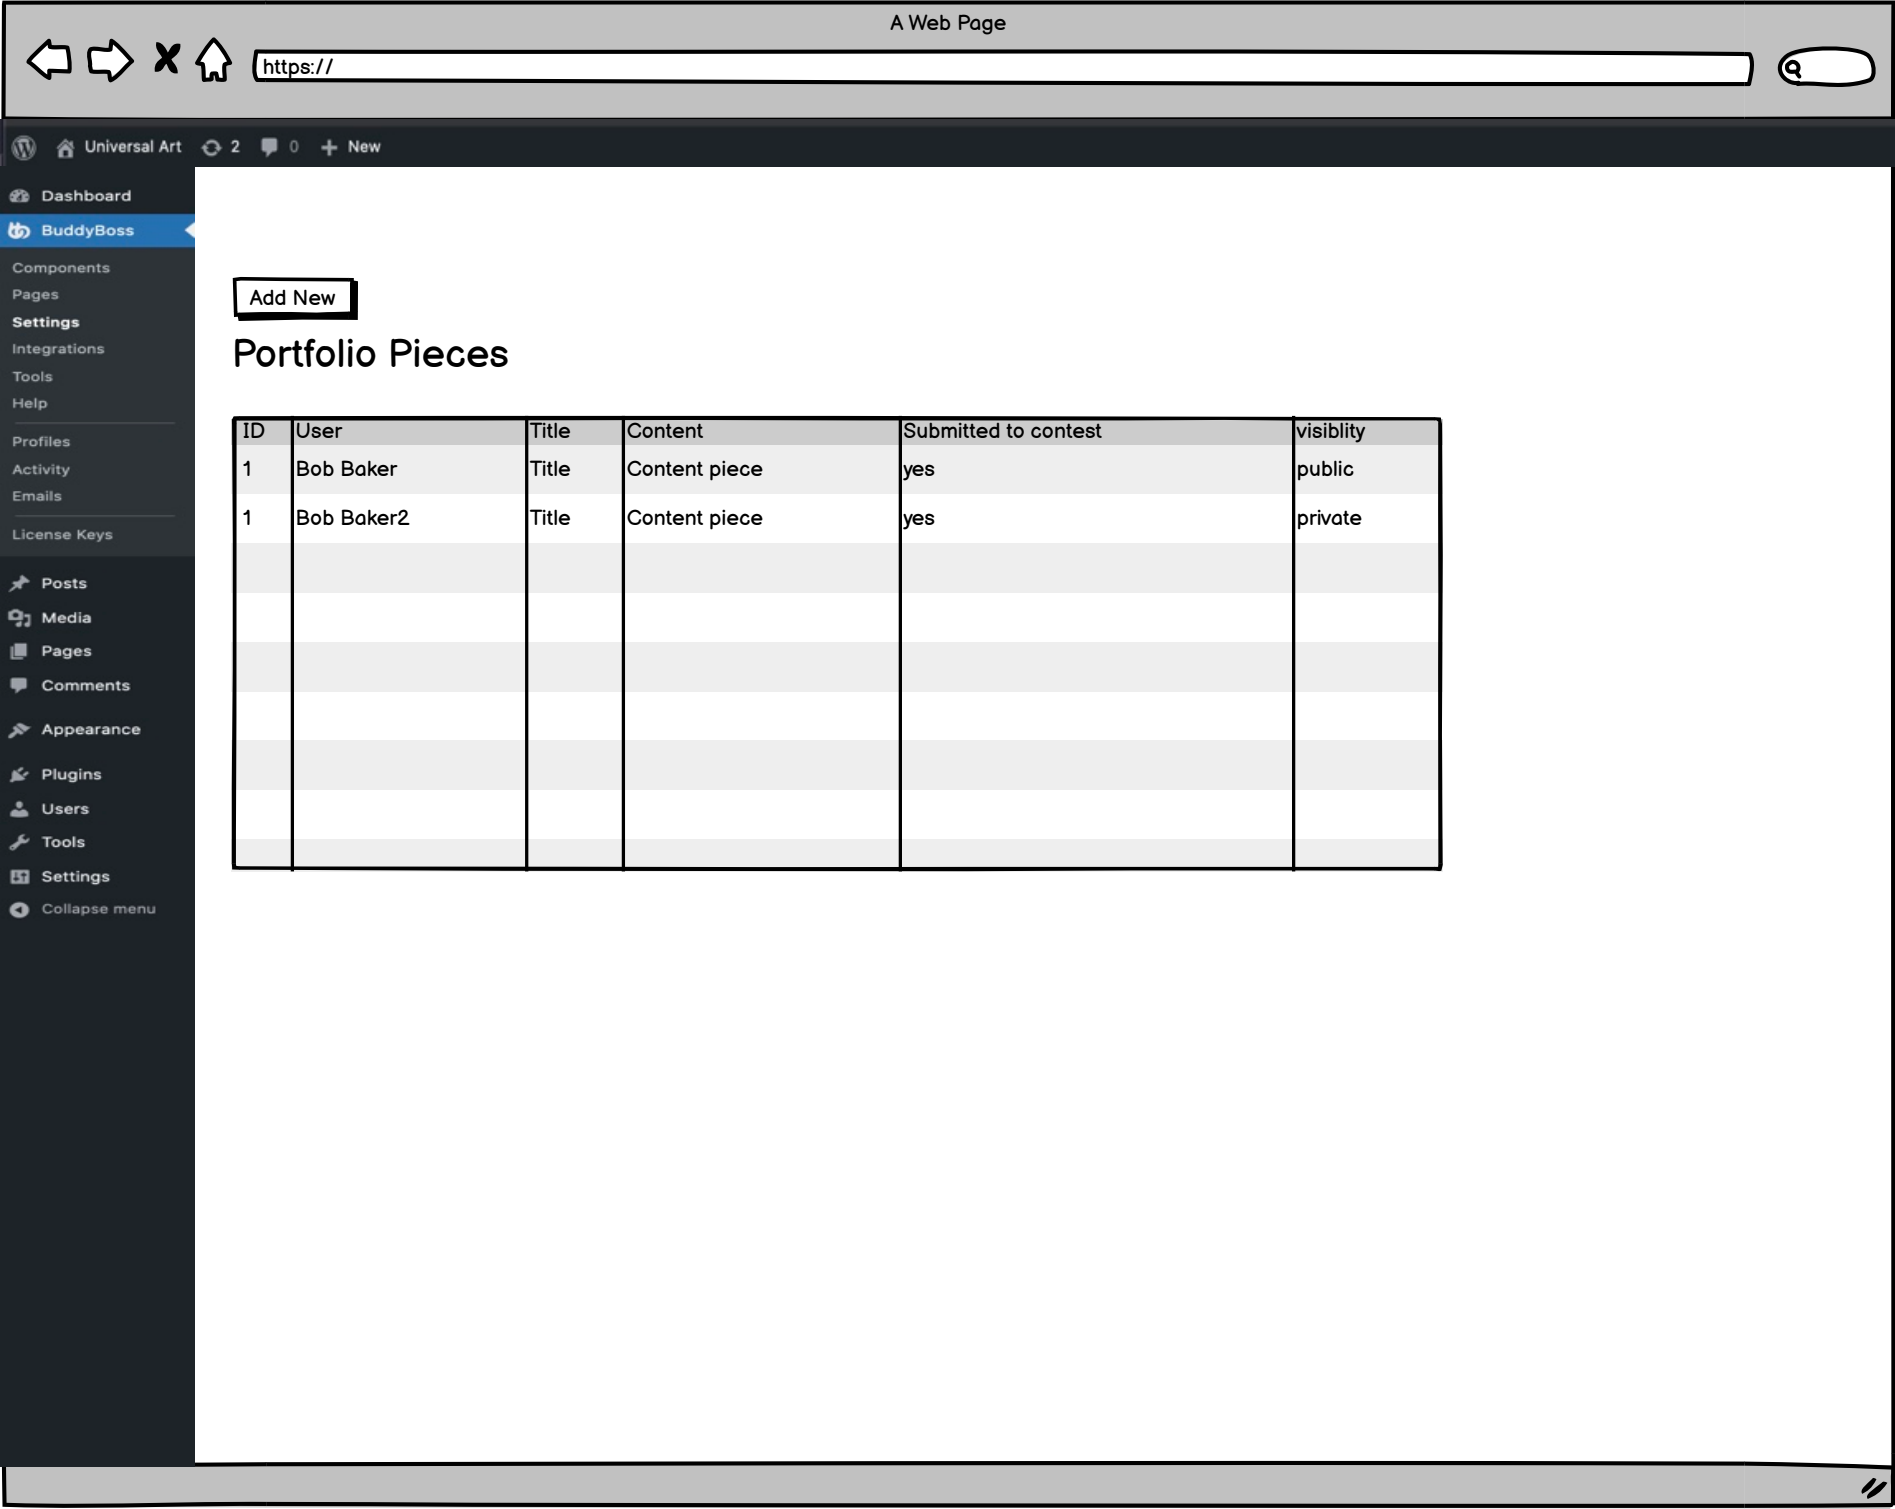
A Web Page

https://

Universal Art 2 0 New

Dashboard
BuddyBoss
Components
Pages
Settings
Integrations
Tools
Help
Profiles
Activity
Emails
License Keys
Posts
Media
Pages
Comments
Appearance
Plugins
Users
Tools
Settings
Collapse menu

Add New

Portfolio Pieces

| ID | User | Title | Content | Submitted to contest | visiblity |
|---|---|---|---|---|---|
| 1 | Bob Baker | Title | Content piece | yes | public |
| 1 | Bob Baker2 | Title | Content piece | yes | private |